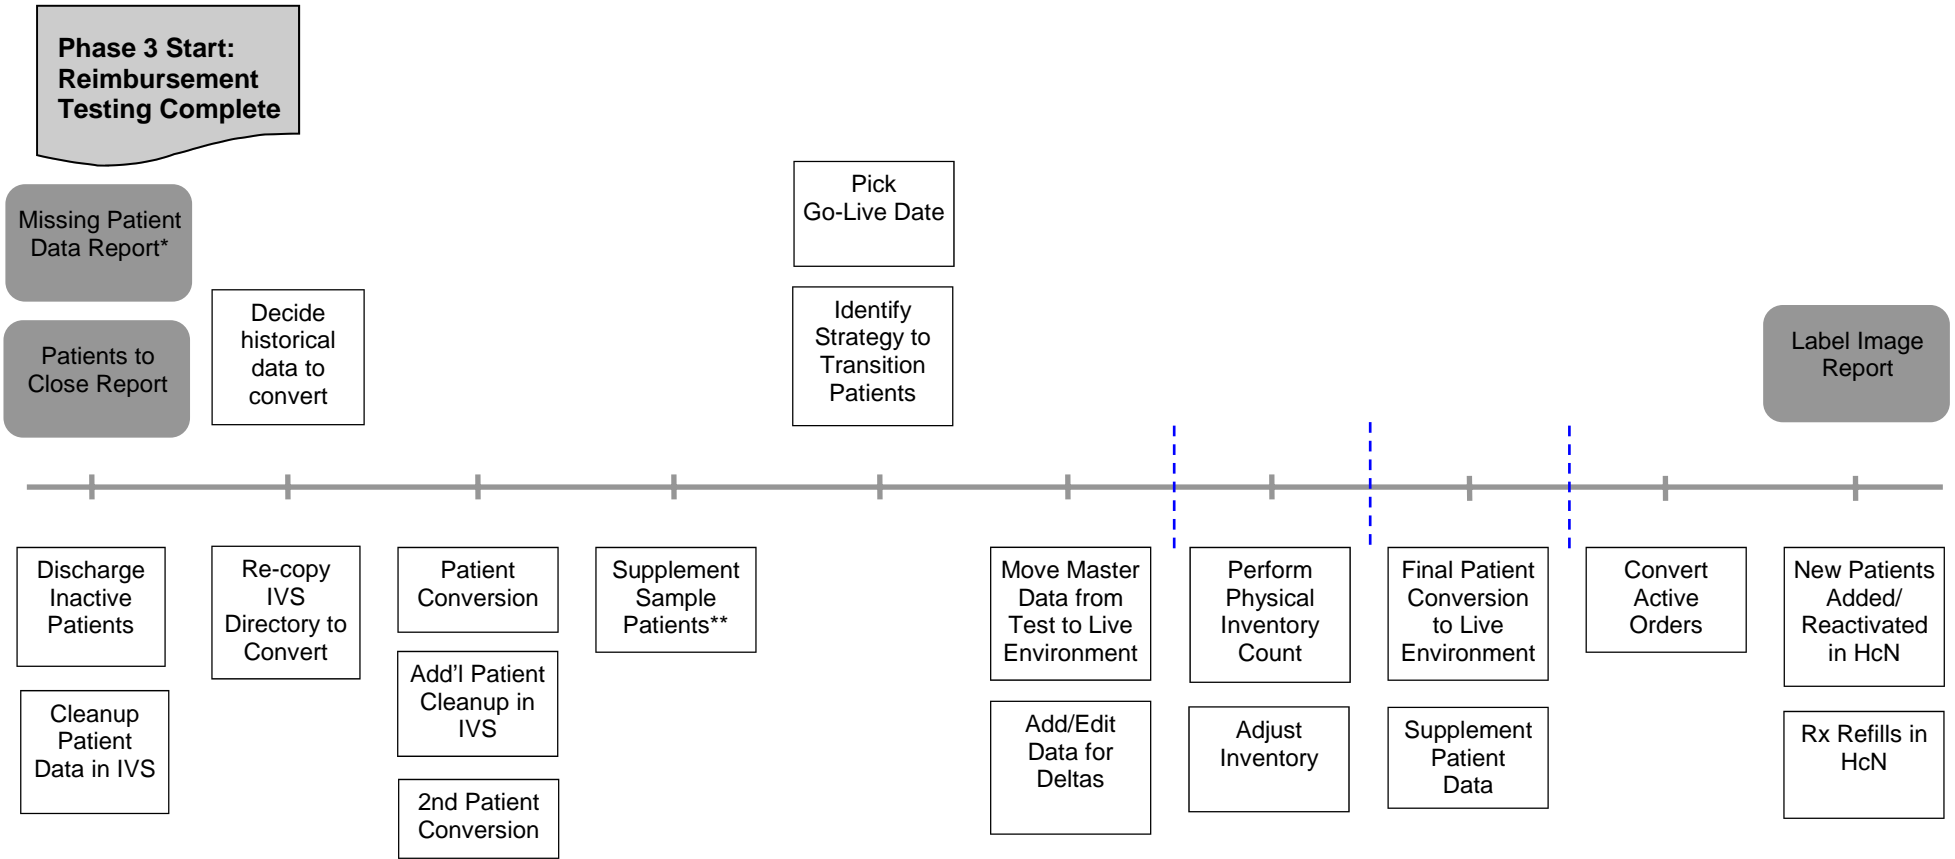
Phase 3 Start: Reimbursement Testing Complete

Missing Patient Data Report*

Patients to Close Report

Decide historical data to convert

Pick Go-Live Date

Identify Strategy to Transition Patients

Label Image Report

Discharge Inactive Patients

Cleanup Patient Data in IVS

Re-copy IVS Directory to Convert

Patient Conversion

Add'l Patient Cleanup in IVS

2nd Patient Conversion

Supplement Sample Patients**

Move Master Data from Test to Live Environment

Add/Edit Data for Deltas

Perform Physical Inventory Count

Adjust Inventory

Final Patient Conversion to Live Environment

Supplement Patient Data

Convert Active Orders

New Patients Added/ Reactivated in HcN

Rx Refills in HcN